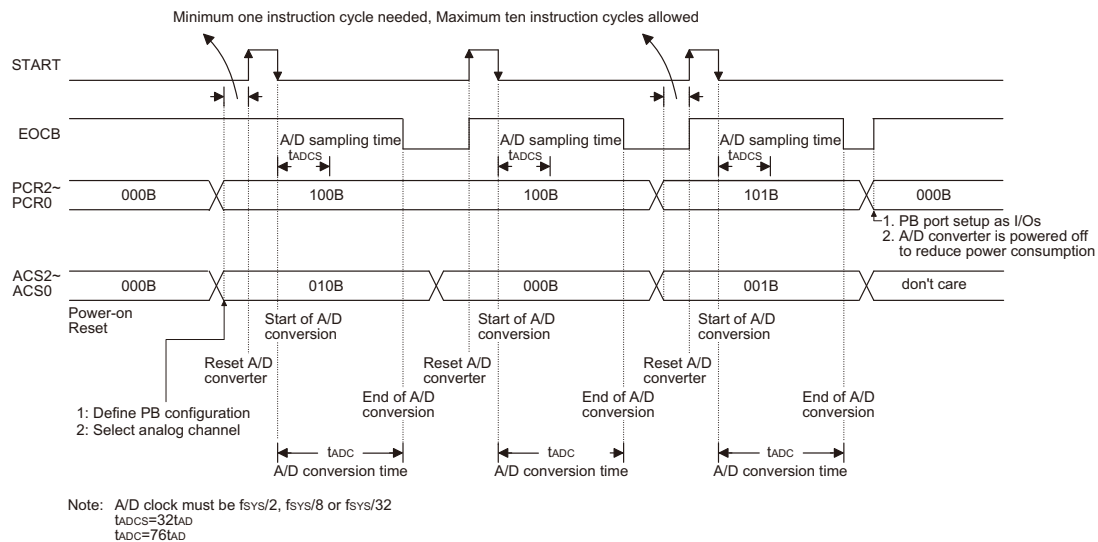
Minimum one instruction cycle needed, Maximum ten instruction cycles allowed

START

EOCB

A/D sampling time
$t_{ADCS}$

A/D sampling time
$t_{ADCS}$

A/D sampling time
$t_{ADCS}$

PCR2~
PCR0

000B

100B

100B

101B

000B

1. PB port setup as I/Os
2. A/D converter is powered off to reduce power consumption

ACS2~
ACS0

000B

010B

000B

001B

don't care

Power-on Reset

Start of A/D conversion

Start of A/D conversion

Start of A/D conversion

Reset A/D converter

Reset A/D converter

Reset A/D converter

End of A/D conversion

End of A/D conversion

End of A/D conversion

1: Define PB configuration
2: Select analog channel

$t_{ADC}$
A/D conversion time

$t_{ADC}$
A/D conversion time

$t_{ADC}$
A/D conversion time

Note: A/D clock must be $f_{SYS}/2$, $f_{SYS}/8$ or $f_{SYS}/32$
$t_{ADCS}=32t_{AD}$
$t_{ADC}=76t_{AD}$